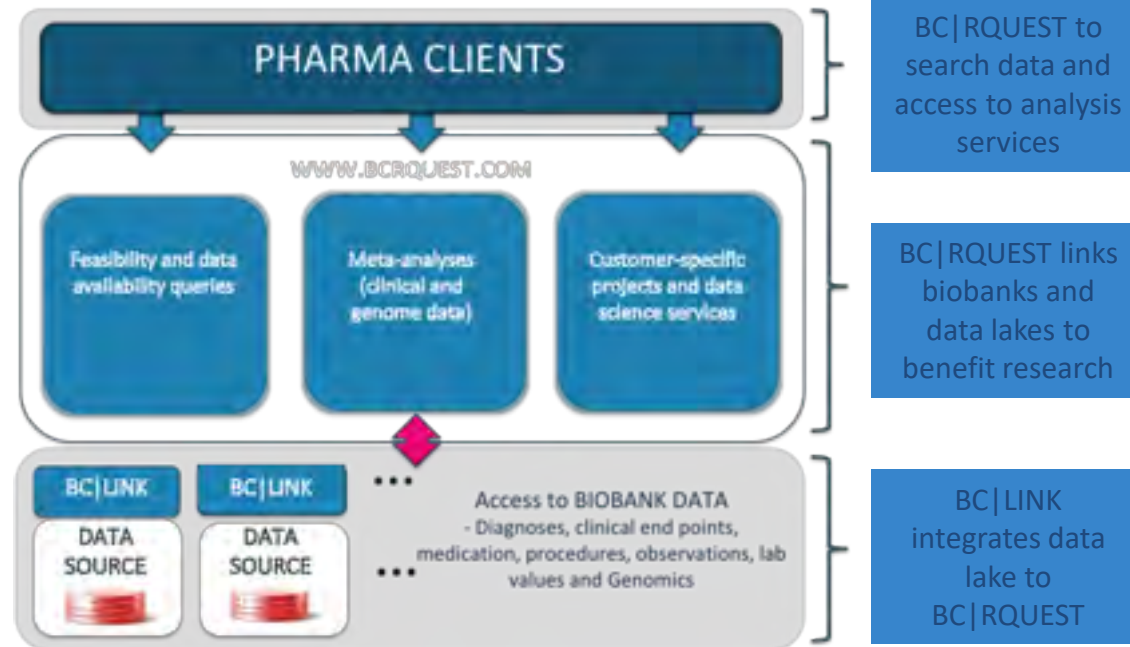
PHARMA CLIENTS

WWW.BCRQUEST.COM

Feasibility and data availability queries

Meta-analyses (clinical and genome data)

Customer-specific projects and data science services

BC|LINK

DATA SOURCE

BC|LINK

DATA SOURCE

...

...

Access to BIOBANK DATA
- Diagnoses, clinical end points, medication, procedures, observations, lab values and Genomics

BC|RQUEST to search data and access to analysis services

BC|RQUEST links biobanks and data lakes to benefit research

BC|LINK integrates data lake to BC|RQUEST